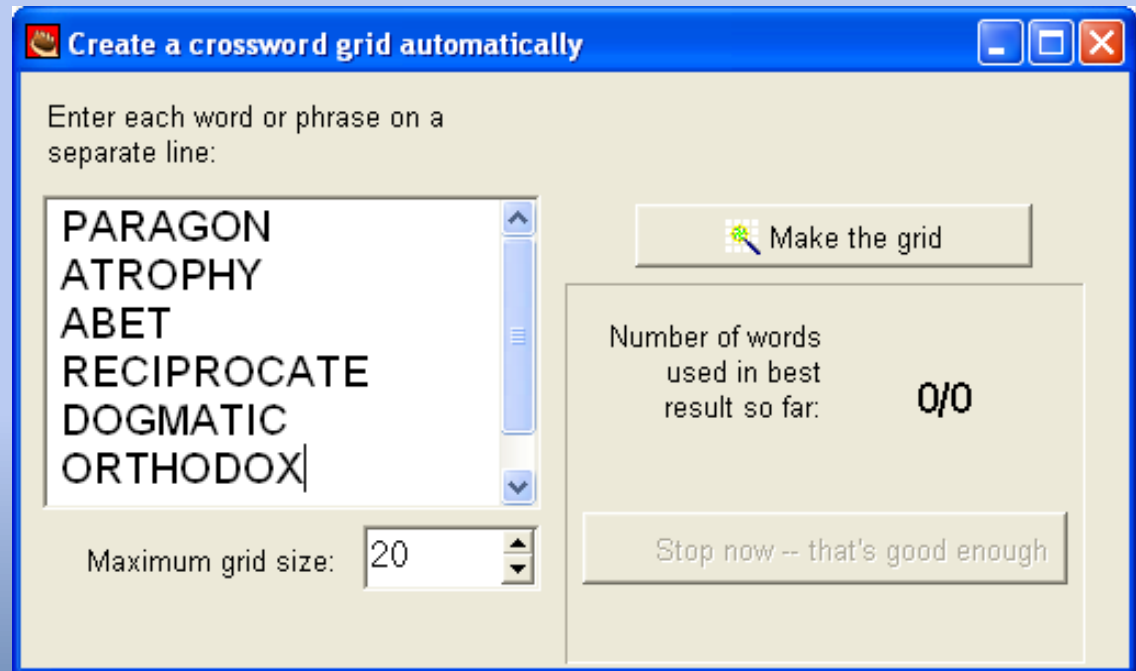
Create a crossword grid automatically

Enter each word or phrase on a separate line:

PARAGON
ATROPHY
ABET
RECIPROCATE
DOGMATIC
ORTHODOX

Maximum grid size: 20

Make the grid

Number of words used in best result so far:

0/0

Stop now -- that's good enough